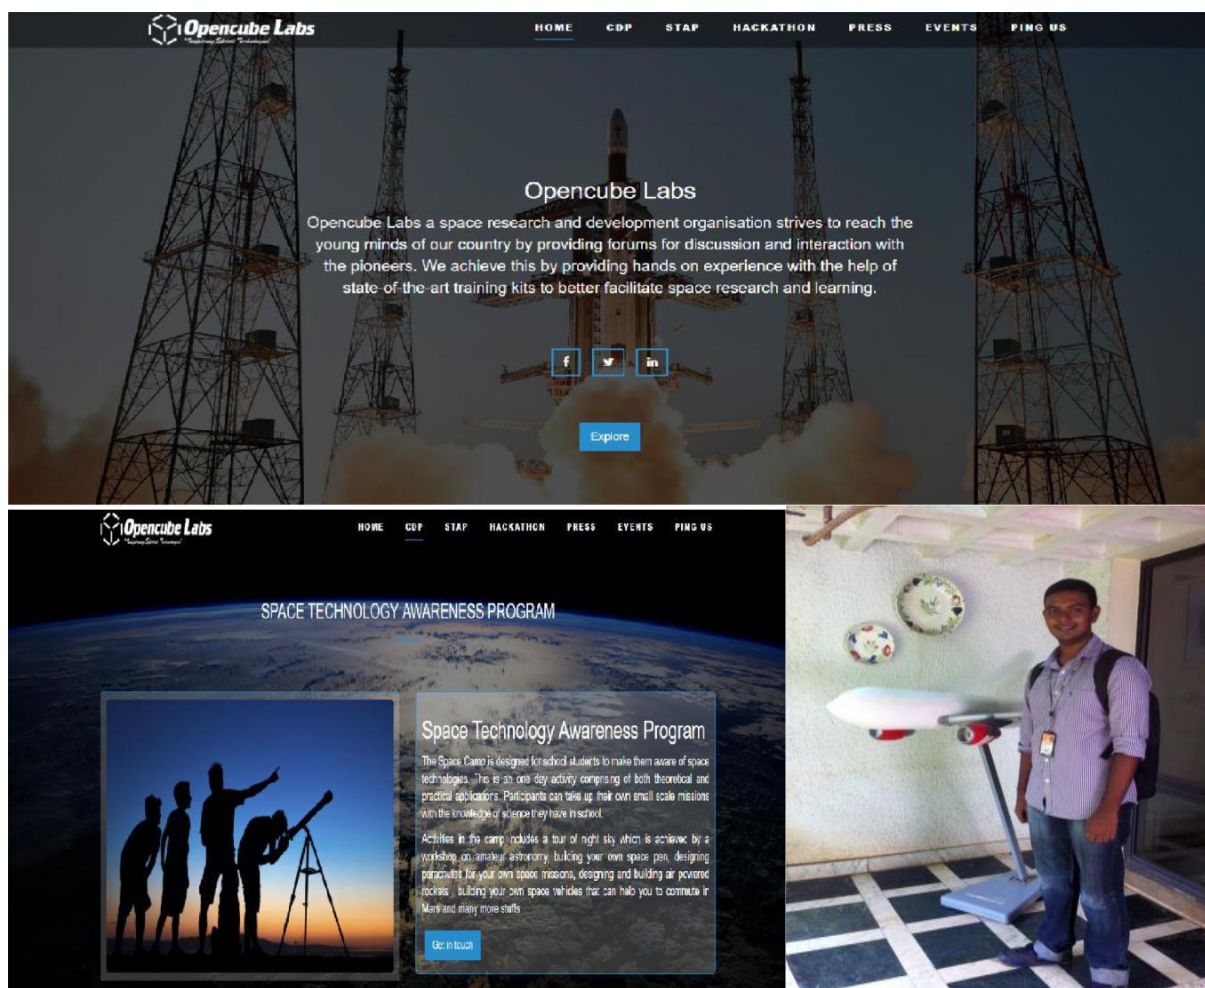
Opencube Labs
"Inspiring Silent Technologies"

HOME CDP STAP HACKATHON PRESS EVENTS PING US

Opencube Labs

Opencube Labs a space research and development organisation strives to reach the young minds of our country by providing forums for discussion and interaction with the pioneers. We achieve this by providing hands on experience with the help of state-of-the-art training kits to better facilitate space research and learning.

f in

Explore

Opencube Labs
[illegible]

HOME CDP STAP HACKATHON PRESS EVENTS PING US

SPACE TECHNOLOGY AWARENESS PROGRAM

Space Technology Awareness Program

The Space Camp is designed for school students to make them aware of space technologies. This is an one day activity comprising of both theoretical and practical applications. Participants can take up their own small scale missions with the knowledge of science they have in school.

Activities in the camp includes a tour of night sky which is achieved by a workshop on amateur astronomy, building your own space pen, designing parachutes for your own space missions, designing and building air powered rockets , building your own space vehicles that can help you to commute in Mars and many more stuffs

Get in touch